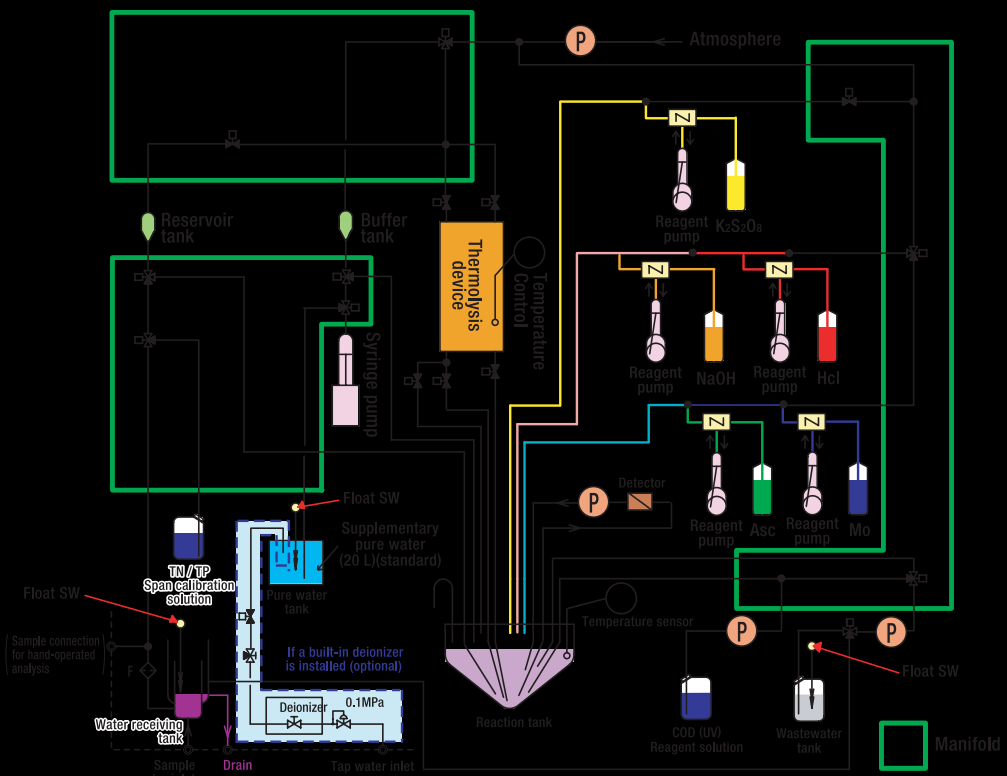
P

Atmosphere

Reservoir tank

Buffer tank

Thermolysis device

Temperature Control

Syringe pump

Reagent pump

$K_2S_2O_8$

Reagent pump

NaOH

Reagent pump

Hcl

Reagent pump

Asc

Reagent pump

Mo

Detector

P

Float SW

Supplementary pure water (20 L)(standard)

Pure water tank

TN / TP Span calibration solution

Float SW

Sample connection for hand-operated analysis

F

If a built-in deionizer is installed (optional)

Deionizer

0.1MPa

Water receiving tank

Sample

Drain

Tap water inlet

Temperature sensor

Reaction tank

P

P

Float SW

COD (UV) Reagent solution

Wastewater tank

Manifold